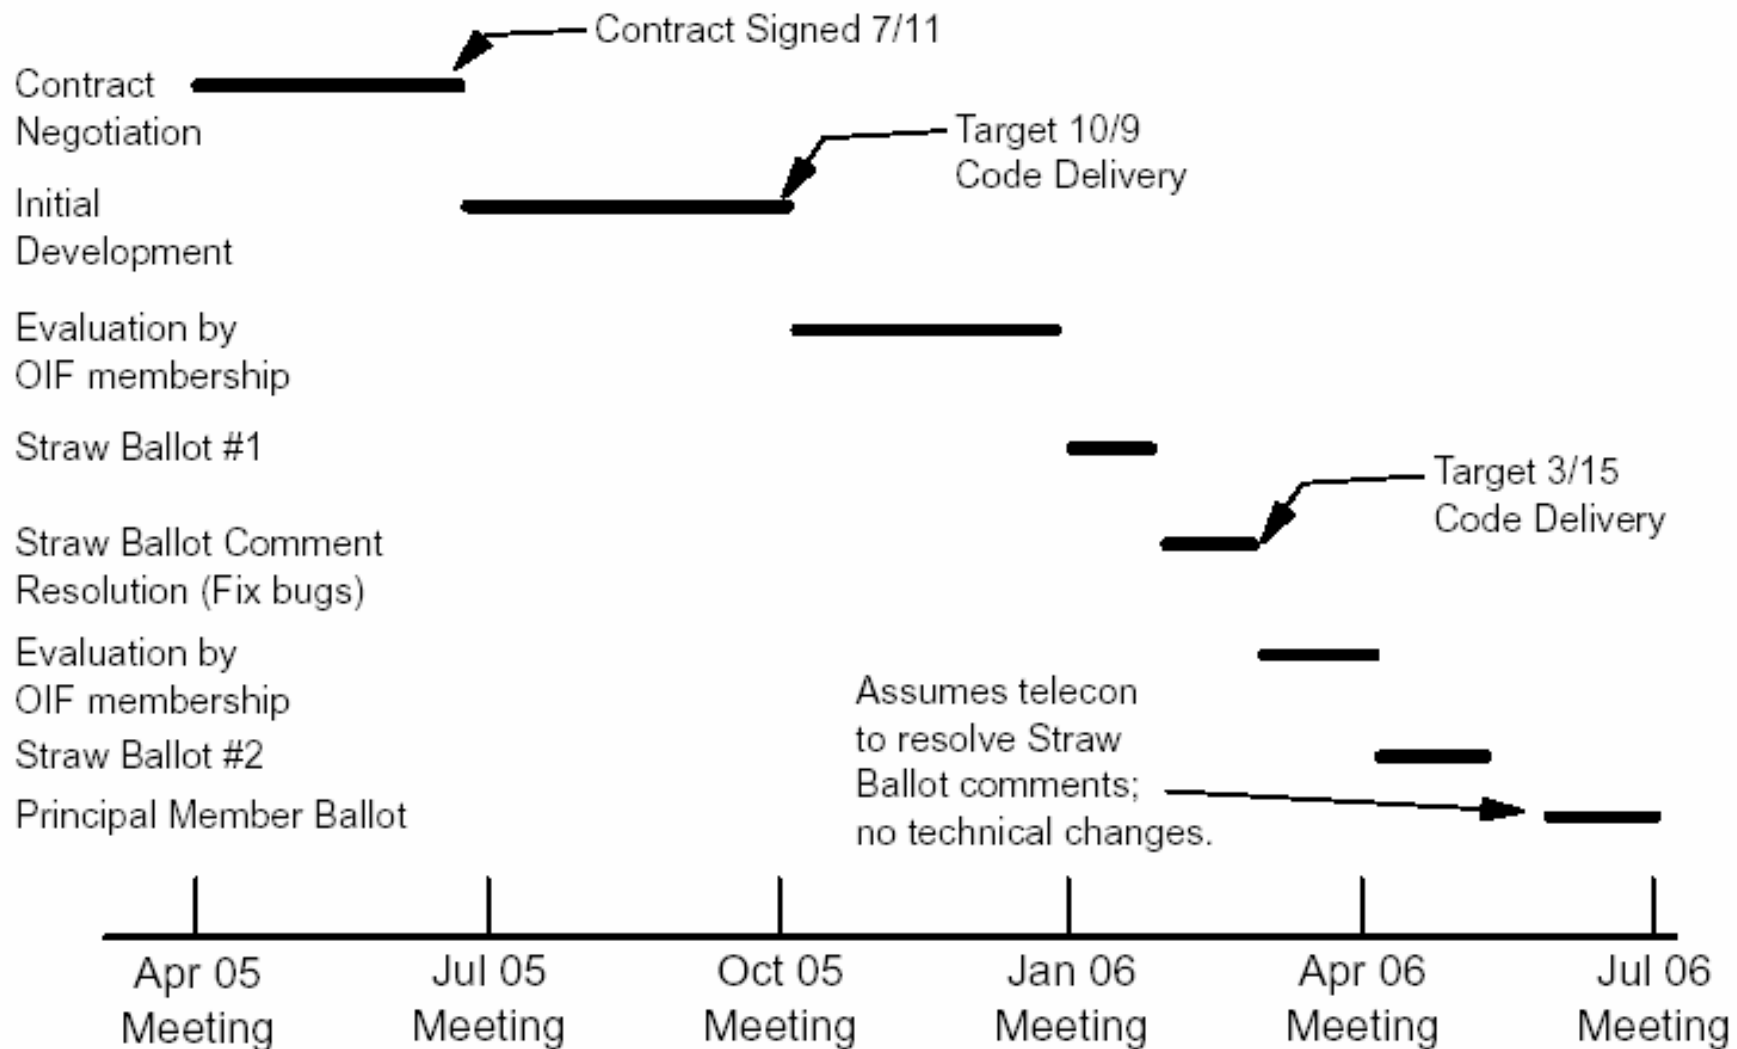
Contract Signed 7/11

Contract Negotiation

Target 10/9 Code Delivery

Initial Development

Evaluation by OIF membership

Straw Ballot #1

Target 3/15 Code Delivery

Straw Ballot Comment Resolution (Fix bugs)

Evaluation by OIF membership

Assumes telecon to resolve Straw Ballot comments; no technical changes.

Straw Ballot #2

Principal Member Ballot

Apr 05 Meeting

Jul 05 Meeting

Oct 05 Meeting

Jan 06 Meeting

Apr 06 Meeting

Jul 06 Meeting